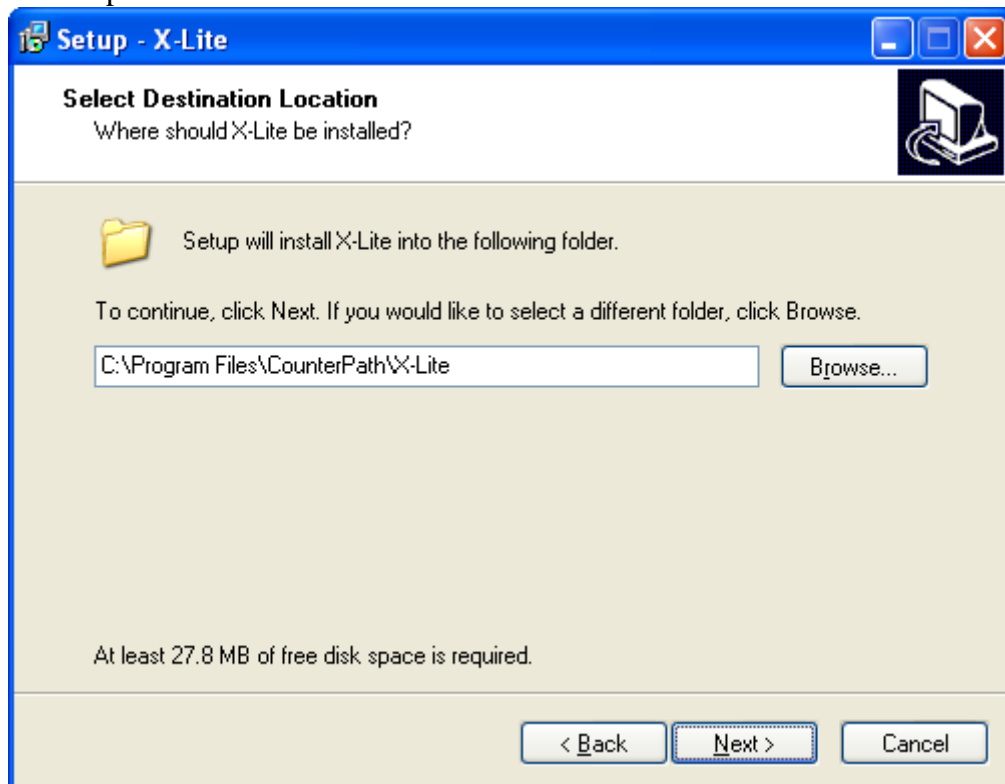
Setup - X-Lite

Select Destination Location
Where should X-Lite be installed?

Setup will install X-Lite into the following folder.

To continue, click Next. If you would like to select a different folder, click Browse.

C:\Program Files\CounterPath\X-Lite

Browse...

At least 27.8 MB of free disk space is required.

< Back
Next >
Cancel